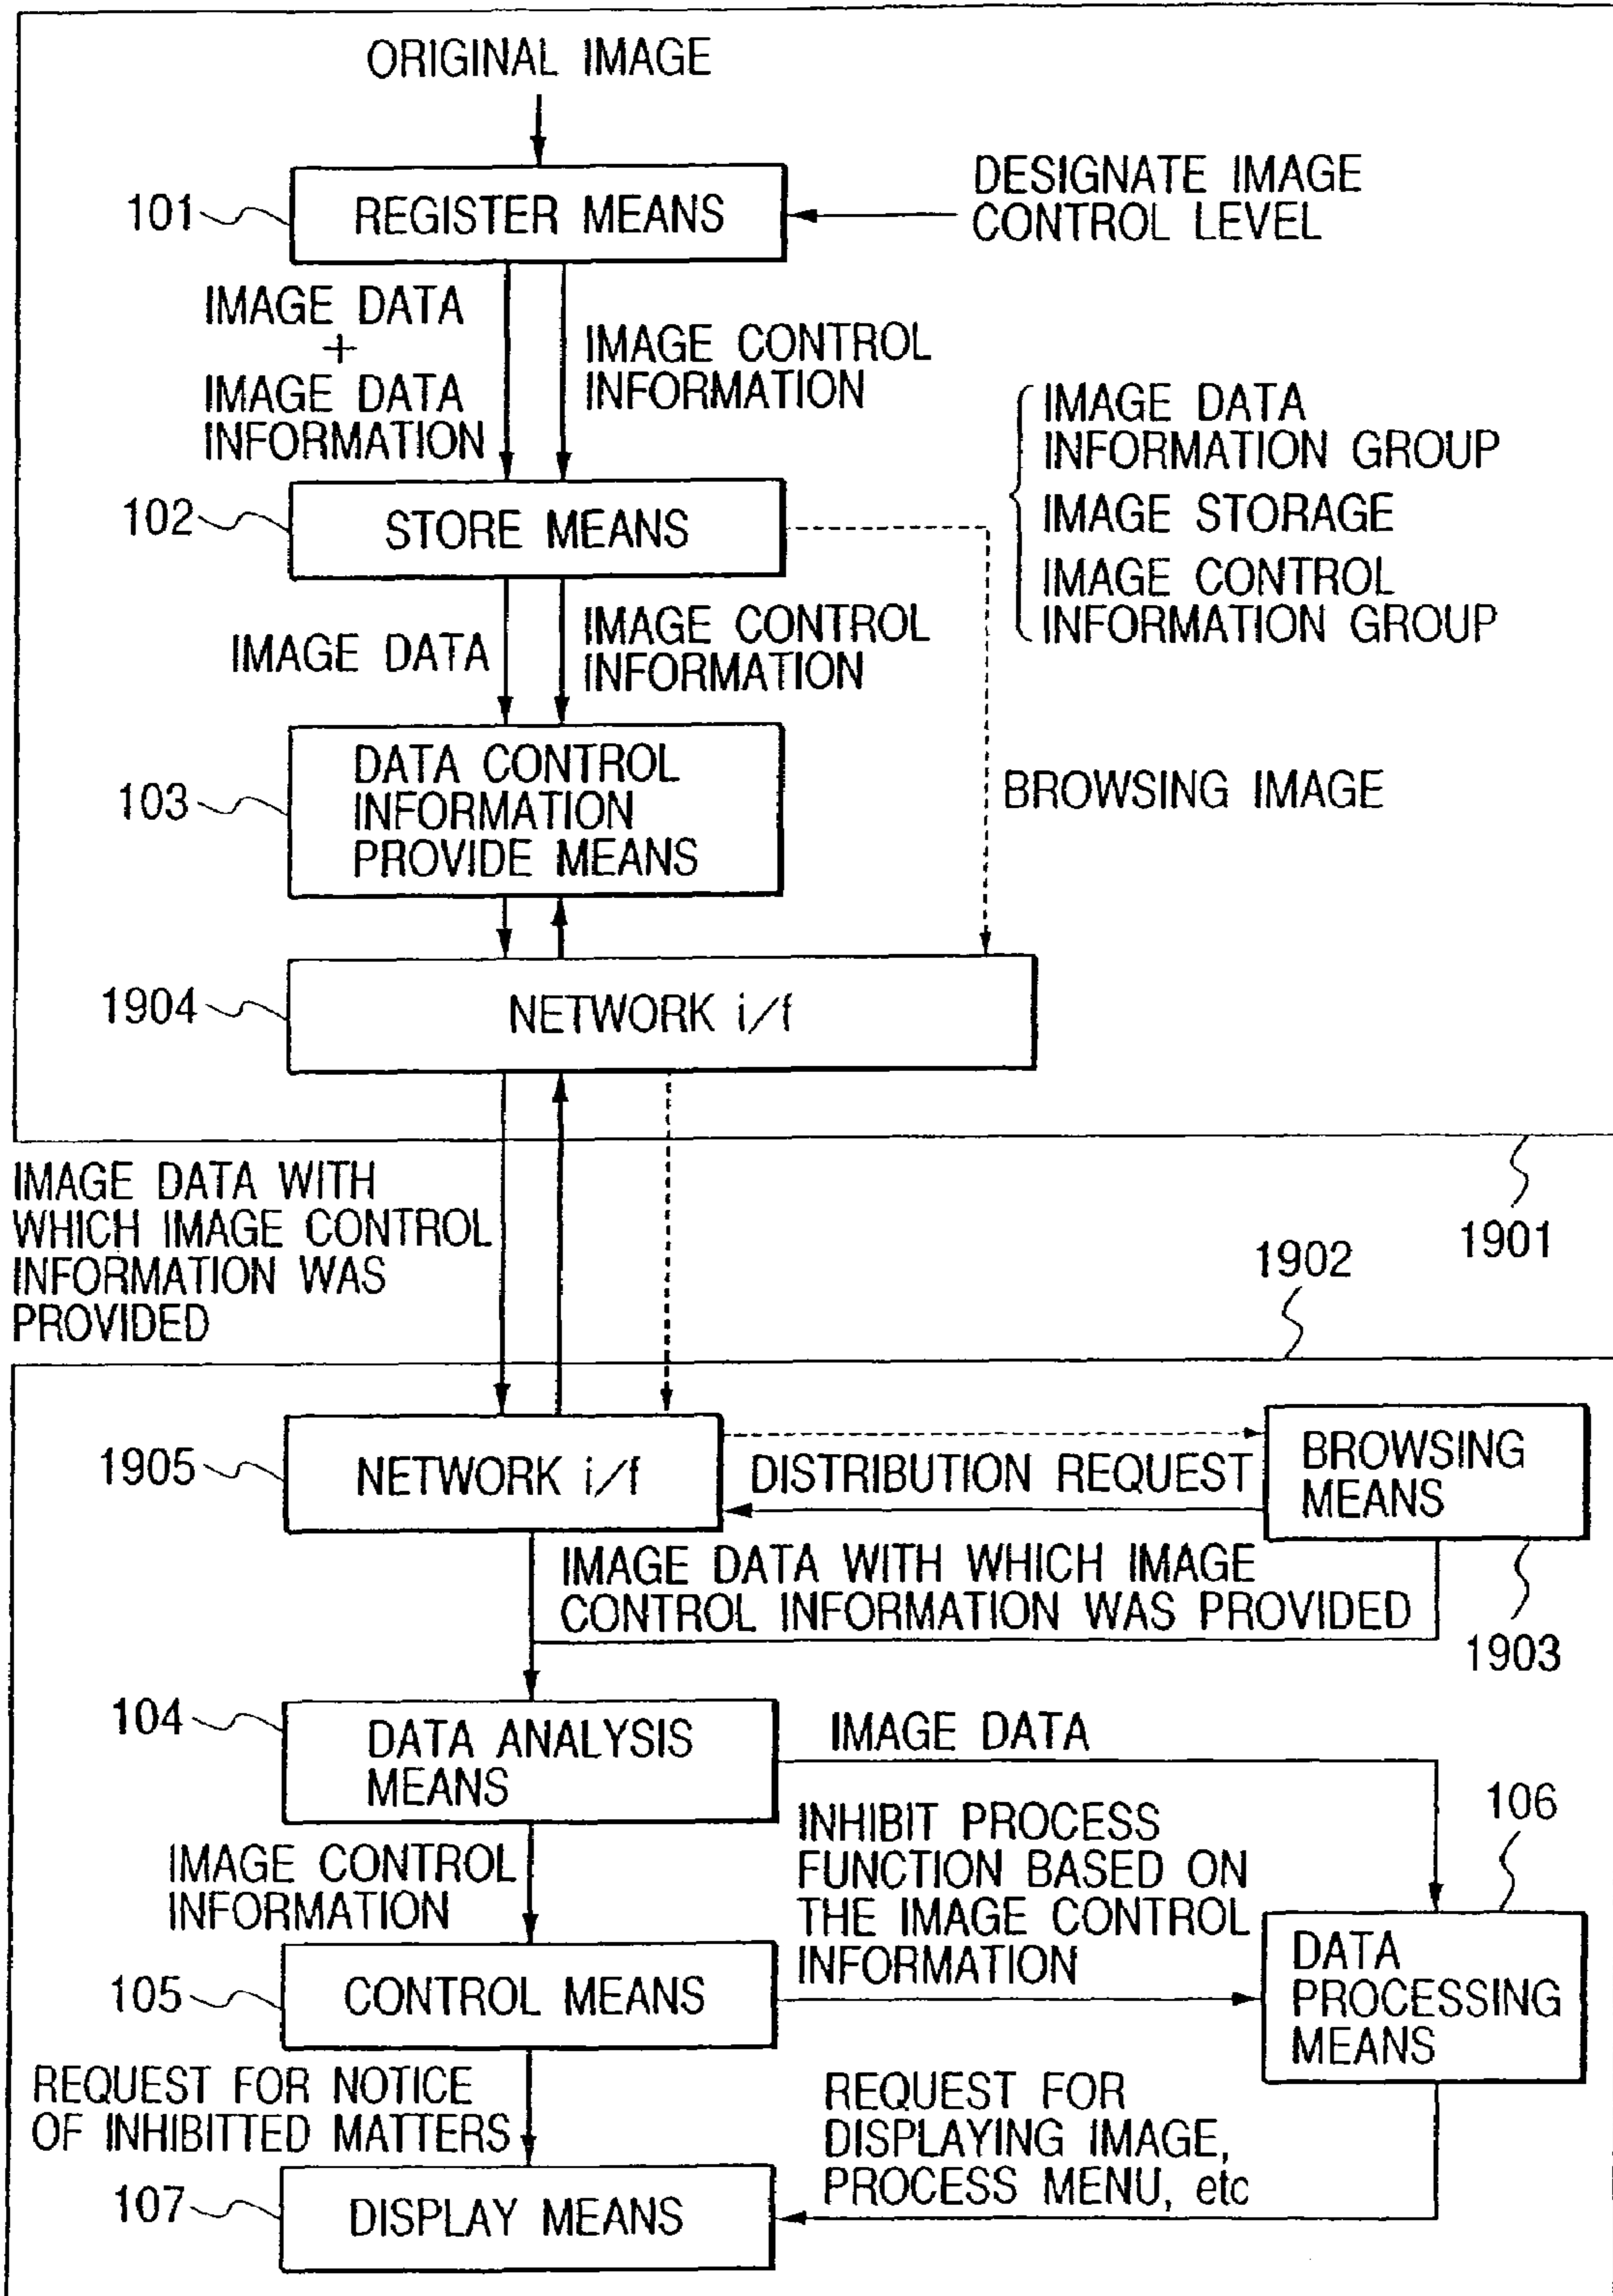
ORIGINAL IMAGE

101 REGISTER MEANS

DESIGNATE IMAGE CONTROL LEVEL

IMAGE DATA + IMAGE DATA INFORMATION

IMAGE CONTROL INFORMATION

IMAGE DATA INFORMATION GROUP
IMAGE STORAGE
IMAGE CONTROL INFORMATION GROUP

102 STORE MEANS

IMAGE DATA

IMAGE CONTROL INFORMATION

103 DATA CONTROL INFORMATION PROVIDE MEANS

BROWSING IMAGE

1904 NETWORK i/f

IMAGE DATA WITH WHICH IMAGE CONTROL INFORMATION WAS PROVIDED

1901

1902

1905 NETWORK i/f

DISTRIBUTION REQUEST

BROWSING MEANS

IMAGE DATA WITH WHICH IMAGE CONTROL INFORMATION WAS PROVIDED

1903

104 DATA ANALYSIS MEANS

IMAGE DATA

106

IMAGE CONTROL INFORMATION

INHIBIT PROCESS FUNCTION BASED ON THE IMAGE CONTROL INFORMATION

105 CONTROL MEANS

DATA PROCESSING MEANS

REQUEST FOR NOTICE OF INHIBITTED MATTERS

REQUEST FOR DISPLAYING IMAGE, PROCESS MENU, etc

107 DISPLAY MEANS